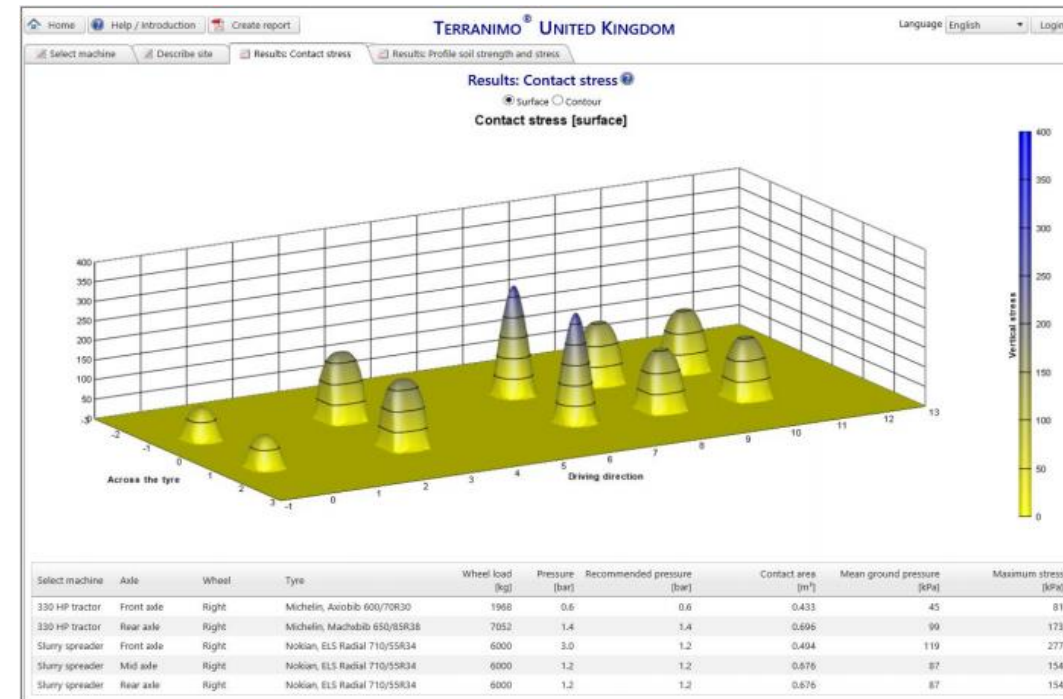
Home Help / Introduction Create report TERRANIMO® UNITED KINGDOM Language English Login

Select machine Describe site Results: Contact stress Results: Profile soil strength and stress

Results: Contact stress

Surface Contour

Contact stress [surface]

400 350 300 250 200 150 100 50 0

-2 -1 0 1 2 3

Across the tyre

-1 0 1 2 3 4 5 6 7 8 9 10 11 12 13

Driving direction

Vertical stress

400 350 300 250 200 150 100 50 0

| Select machine | Axle | Wheel | Tyre | Wheel load [kg] | Pressure [bar] | Recommended pressure [bar] | Contact area [m²] | Mean ground pressure [kPa] | Maximum stress [kPa] |
|---|---|---|---|---|---|---|---|---|---|
| 330 HP tractor | Front axle | Right | Michelin, Axiobib 600/70R30 | 1968 | 0.6 | 0.6 | 0.433 | 45 | 81 |
| 330 HP tractor | Rear axle | Right | Michelin, Machxbib 650/85R38 | 7052 | 1.4 | 1.4 | 0.696 | 99 | 173 |
| Slurry spreader | Front axle | Right | Nokian, ELS Radial 710/55R34 | 6000 | 3.0 | 1.2 | 0.494 | 119 | 277 |
| Slurry spreader | Mid axle | Right | Nokian, ELS Radial 710/55R34 | 6000 | 1.2 | 1.2 | 0.676 | 87 | 154 |
| Slurry spreader | Rear axle | Right | Nokian, ELS Radial 710/55R34 | 6000 | 1.2 | 1.2 | 0.676 | 87 | 154 |